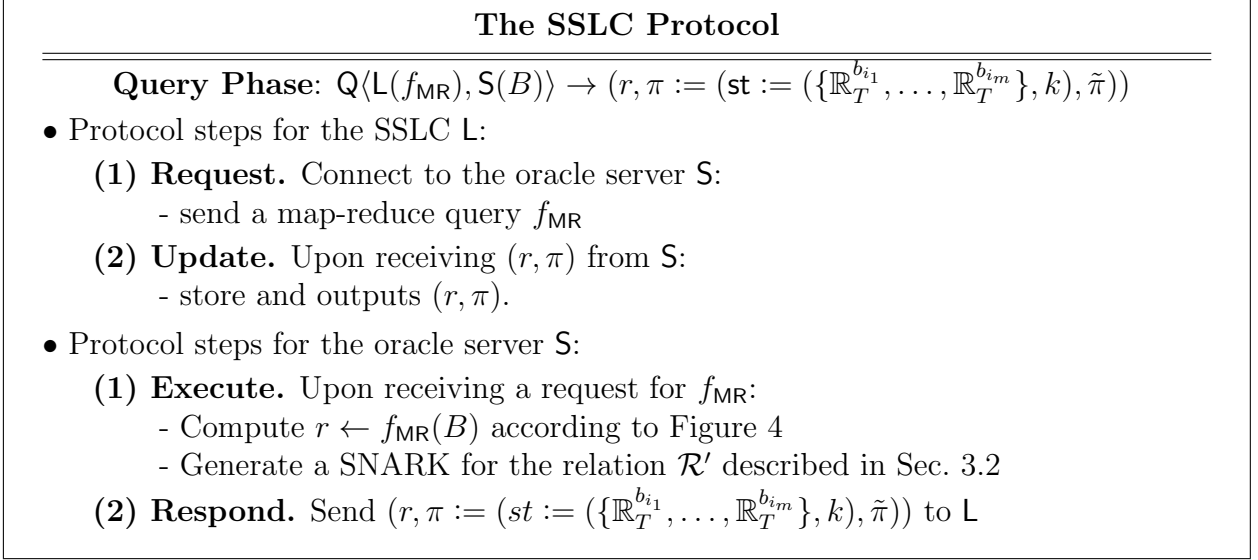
The SSLC Protocol

Query Phase: $\mathsf{Q}\langle \mathsf{L}(f_{\mathsf{MR}}), \mathsf{S}(B)\rangle \rightarrow (r, \pi := (\mathsf{st} := (\{\mathbb{R}_T^{b_{i_1}}, \ldots, \mathbb{R}_T^{b_{i_m}}\}, k), \tilde{\pi}))$

• Protocol steps for the SSLC $\mathsf{L}$:

(1) Request. Connect to the oracle server $\mathsf{S}$:
- send a map-reduce query $f_{\mathsf{MR}}$

(2) Update. Upon receiving $(r, \pi)$ from $\mathsf{S}$:
- store and outputs $(r, \pi)$.

• Protocol steps for the oracle server $\mathsf{S}$:

(1) Execute. Upon receiving a request for $f_{\mathsf{MR}}$:
- Compute $r \leftarrow f_{\mathsf{MR}}(B)$ according to Figure 4
- Generate a SNARK for the relation $\mathcal{R}'$ described in Sec. 3.2

(2) Respond. Send $(r, \pi := (st := (\{\mathbb{R}_T^{b_{i_1}}, \ldots, \mathbb{R}_T^{b_{i_m}}\}, k), \tilde{\pi}))$ to $\mathsf{L}$